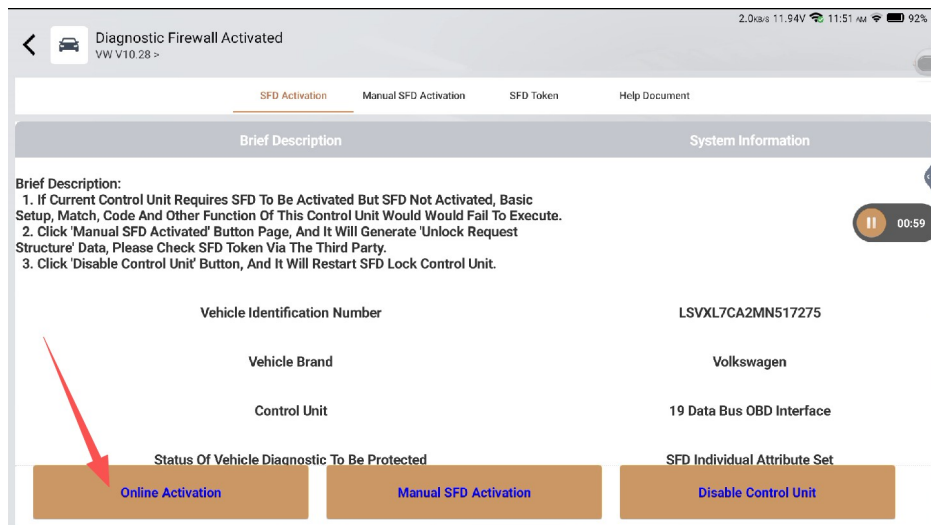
2.0KB/S 11.94V 11:51 AM 92%

Diagnostic Firewall Activated
VW V10.28 >

SFD Activation
Manual SFD Activation
SFD Token
Help Document

| Brief Description | System Information |
|---|---|

Brief Description:
1. If Current Control Unit Requires SFD To Be Activated But SFD Not Activated, Basic Setup, Match, Code And Other Function Of This Control Unit Would Would Fail To Execute.
2. Click 'Manual SFD Activated' Button Page, And It Will Generate 'Unlock Request Structure' Data, Please Check SFD Token Via The Third Party.
3. Click 'Disable Control Unit' Button, And It Will Restart SFD Lock Control Unit.

00:59

| | |
|---|---|
| Vehicle Identification Number | LSVXL7CA2MN517275 |
| Vehicle Brand | Volkswagen |
| Control Unit | 19 Data Bus OBD Interface |
| Status Of Vehicle Diagnostic To Be Protected | SFD Individual Attribute Set |

Online Activation
Manual SFD Activation
Disable Control Unit